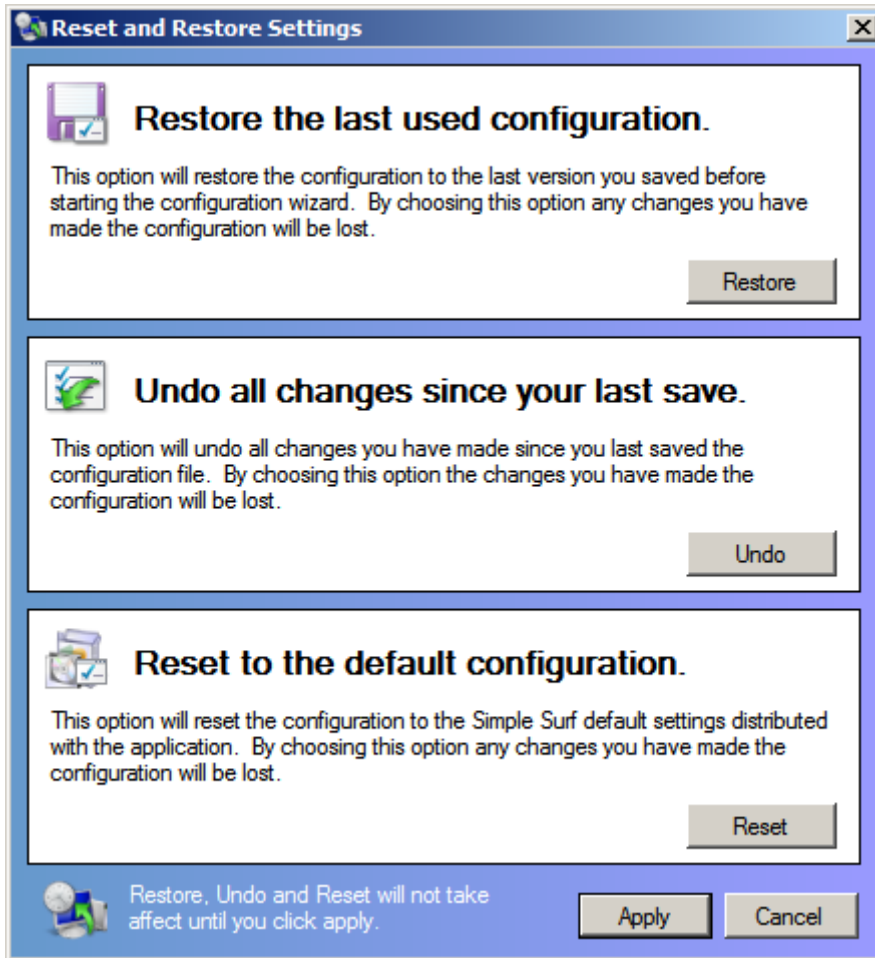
Reset and Restore Settings

Restore the last used configuration.

This option will restore the configuration to the last version you saved before starting the configuration wizard. By choosing this option any changes you have made the configuration will be lost.

Restore

Undo all changes since your last save.

This option will undo all changes you have made since you last saved the configuration file. By choosing this option the changes you have made the configuration will be lost.

Undo

Reset to the default configuration.

This option will reset the configuration to the Simple Surf default settings distributed with the application. By choosing this option any changes you have made the configuration will be lost.

Reset

Restore, Undo and Reset will not take affect until you click apply.

Apply

Cancel